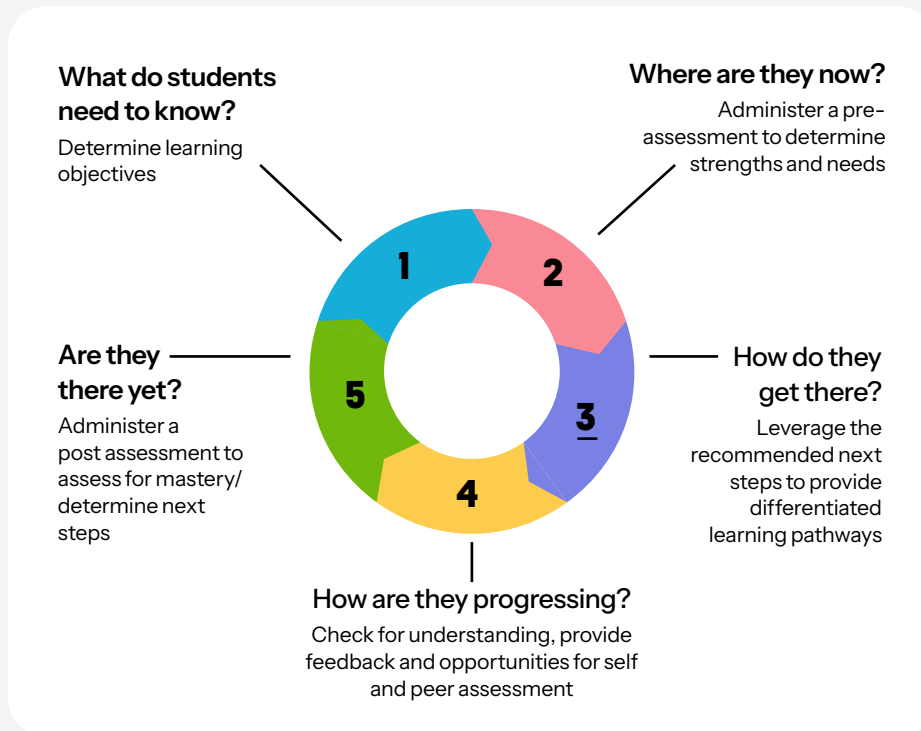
What do students need to know?

Determine learning objectives

Where are they now?

Administer a pre-assessment to determine strengths and needs

1

2

Are they there yet?

Administer a post assessment to assess for mastery/ determine next steps

5

3

How do they get there?

Leverage the recommended next steps to provide differentiated learning pathways

4

How are they progressing?

Check for understanding, provide feedback and opportunities for self and peer assessment